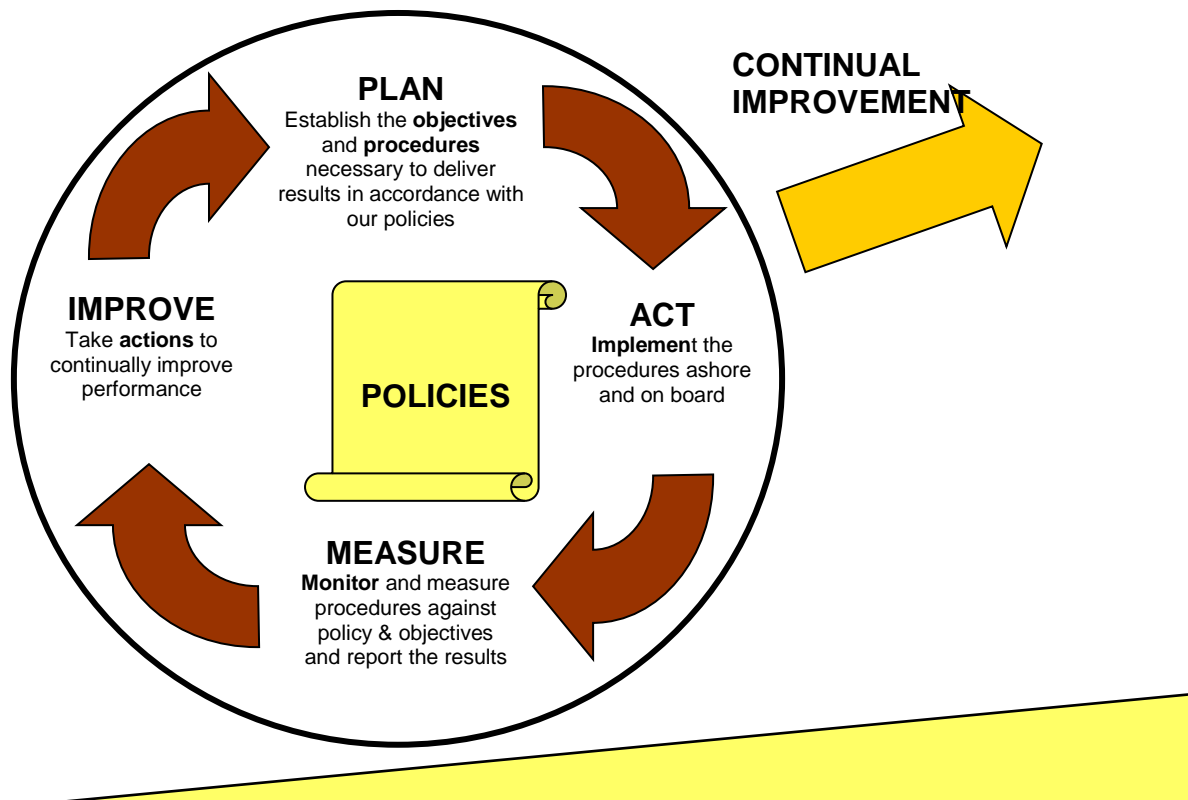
PLAN
Establish the **objectives** and **procedures** necessary to deliver results in accordance with our policies

CONTINUAL IMPROVEMENT

IMPROVE
Take **actions** to continually improve performance

POLICIES

ACT
**Implemen**t the procedures ashore and on board

MEASURE
**Monitor** and measure procedures against policy & objectives and report the results